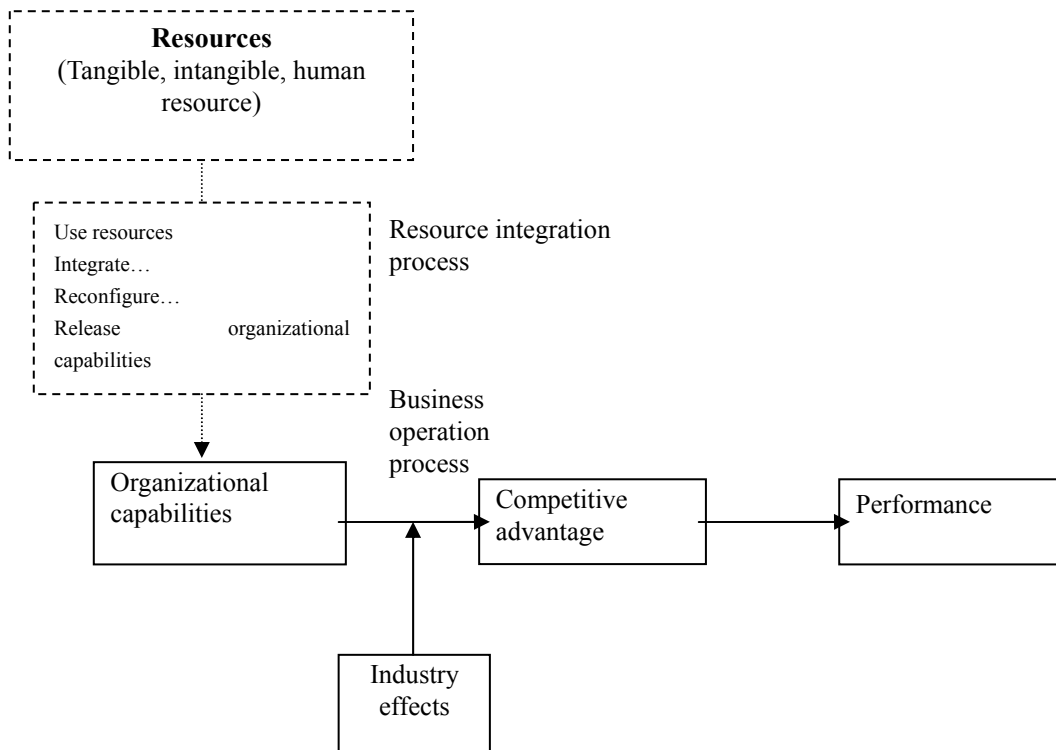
**Resources**
(Tangible, intangible, human resource)

Use resources
Integrate…
Reconfigure…
Release organizational capabilities

Resource integration process

Business operation process

Organizational capabilities

Competitive advantage

Performance

Industry effects